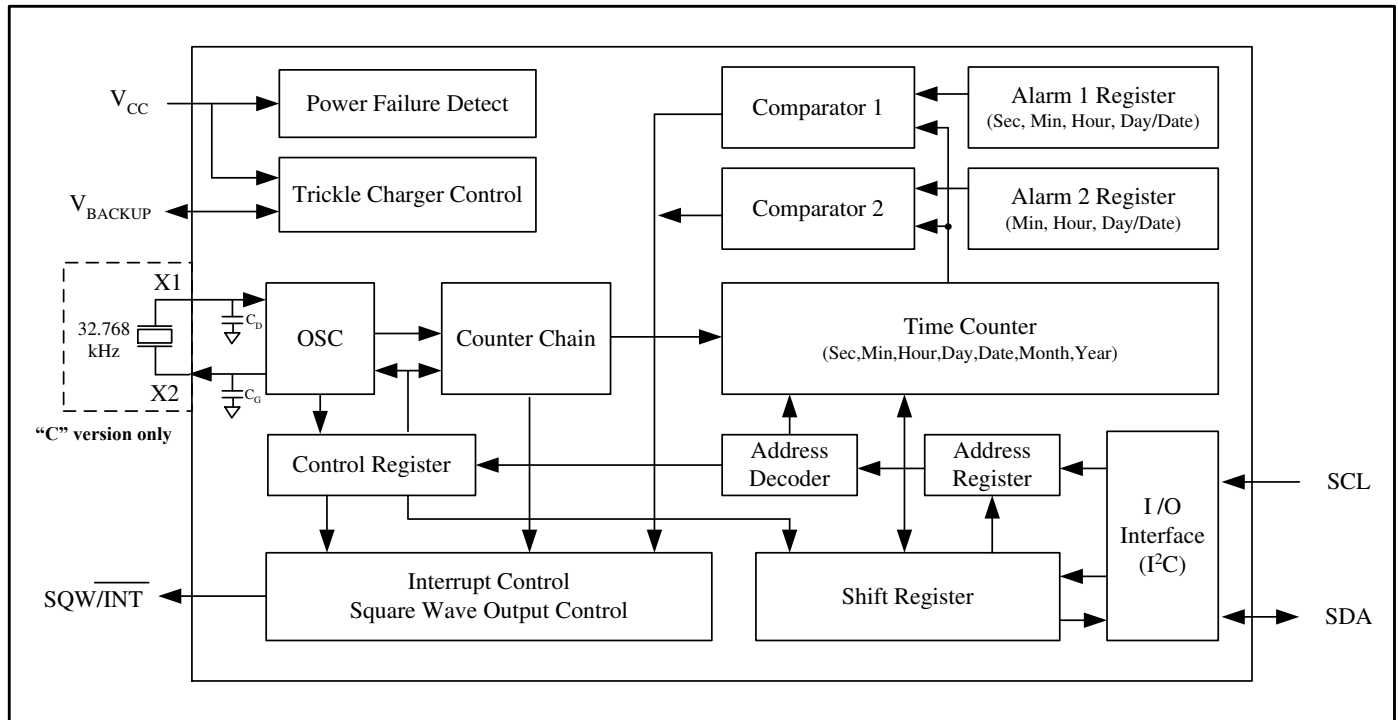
$V_{CC}$
Power Failure Detect
Trickle Charger Control
$V_{BACKUP}$
Comparator 1
Alarm 1 Register
(Sec, Min, Hour, Day/Date)
Comparator 2
Alarm 2 Register
(Min, Hour, Day/Date)
X1
32.768 kHz
X2
$C_D$
$C_G$
OSC
Counter Chain
Time Counter
(Sec,Min,Hour,Day,Date,Month,Year)
"C" version only
Control Register
Address Decoder
Address Register
I /O Interface ($I^2C$)
SCL
SDA
$SQW/\overline{INT}$
Interrupt Control
Square Wave Output Control
Shift Register